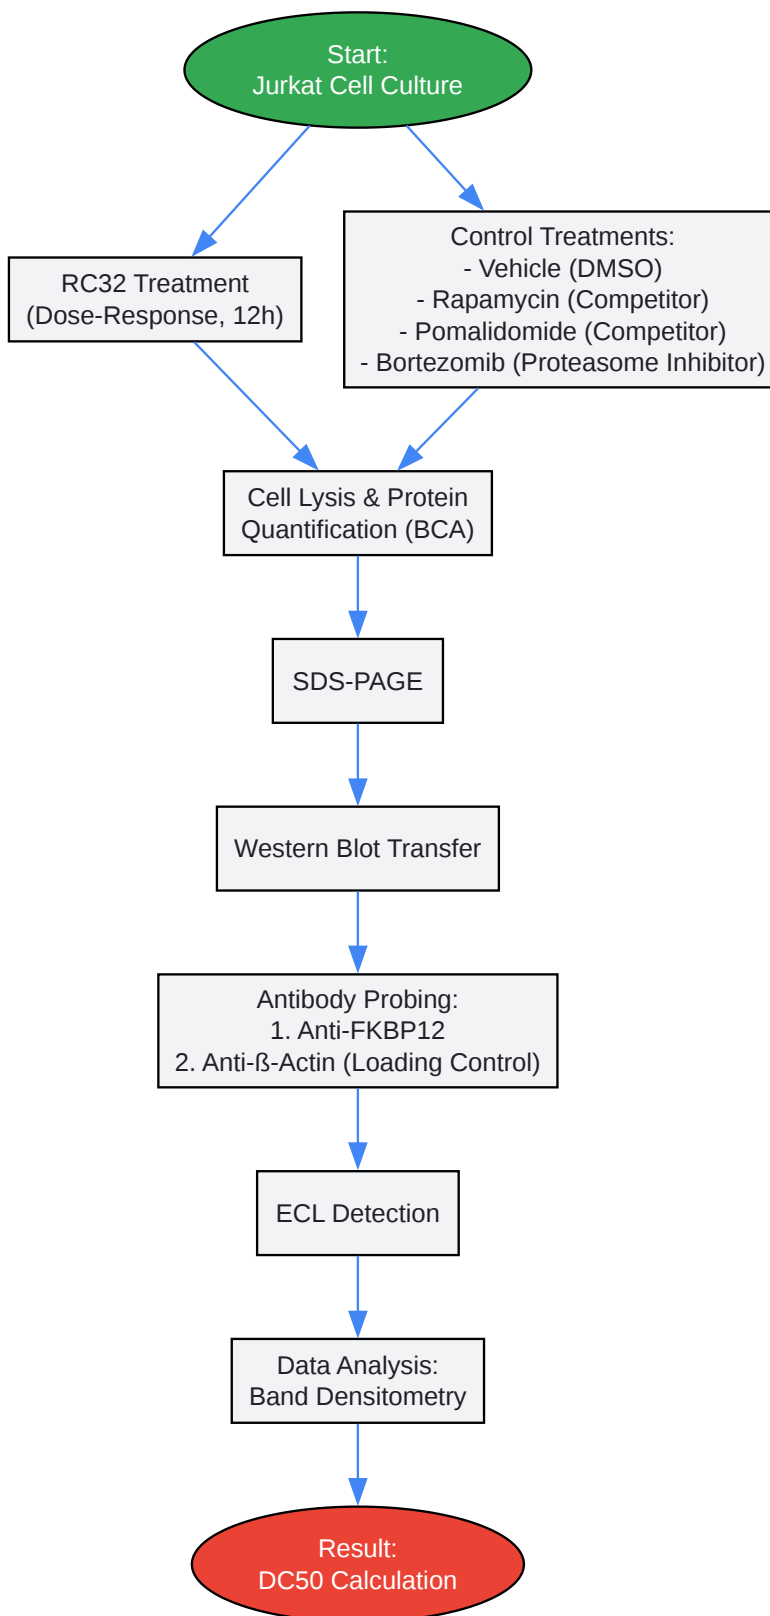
Start:
Jurkat Cell Culture

RC32 Treatment
(Dose-Response, 12h)

Control Treatments:
- Vehicle (DMSO)
- Rapamycin (Competitor)
- Pomalidomide (Competitor)
- Bortezomib (Proteasome Inhibitor)

Cell Lysis & Protein
Quantification (BCA)

SDS-PAGE

Western Blot Transfer

Antibody Probing:
1. Anti-FKBP12
2. Anti-ß-Actin (Loading Control)

ECL Detection

Data Analysis:
Band Densitometry

Result:
DC50 Calculation